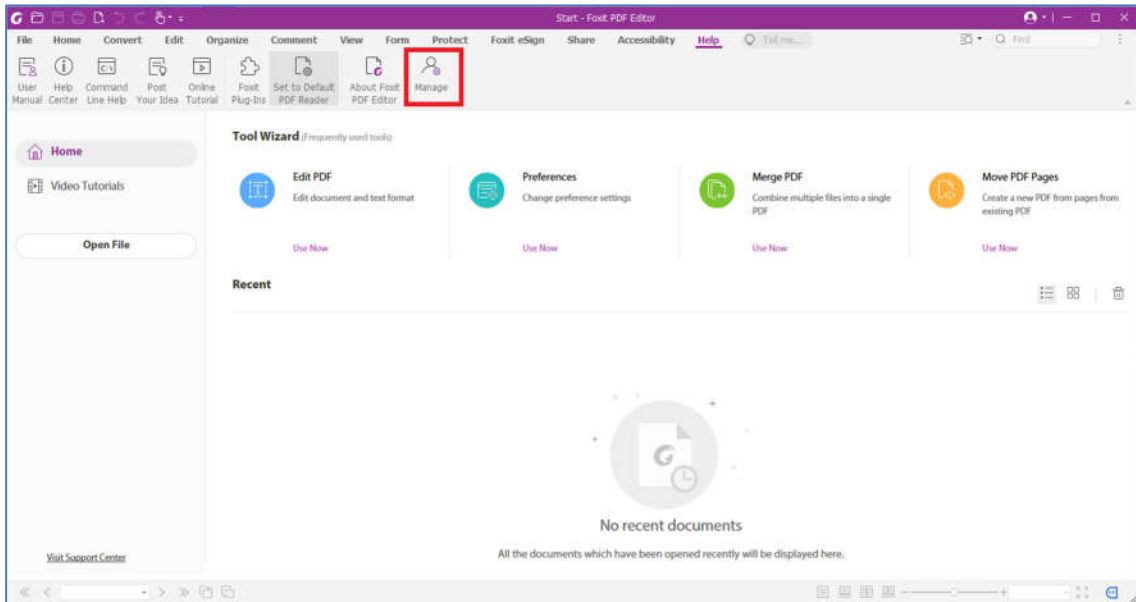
Start - Foxit PDF Editor

File Home Convert Edit Organize Comment View Form Protect Foxit eSign Share Accessibility Help Tell me... Find

User Manual
Help Center
Command Line Help
Post Your Idea
Online Tutorial
Foxit Plug-Ins
Set to Default PDF Reader
About Foxit PDF Editor
Manage

Home
Video Tutorials
Open File

Tool Wizard (Frequently used tools)

Edit PDF
Edit document and text format
Use Now

Preferences
Change preference settings
Use Now

Merge PDF
Combine multiple files into a single PDF
Use Now

Move PDF Pages
Create a new PDF from pages from existing PDF
Use Now

Recent

No recent documents
All the documents which have been opened recently will be displayed here.

Visit Support Center